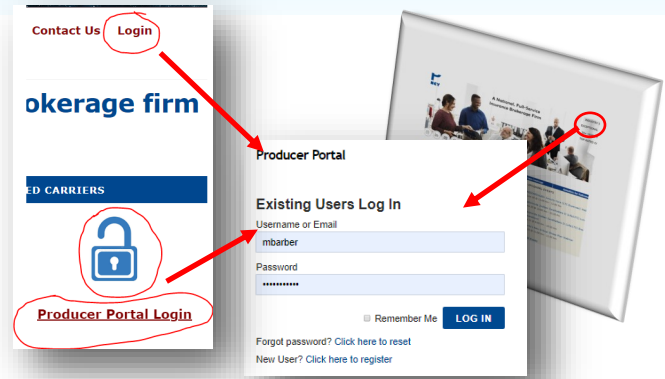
Contact Us Login

okerage firm

ED CARRIERS

Producer Portal Login

Producer Portal

Existing Users Log In

Username or Email

mbarber

Password

•••••••••••

Remember Me

LOG IN

Forgot password? Click here to reset

New User? Click here to register

A National, Full-Service Insurance Brokerage Firm